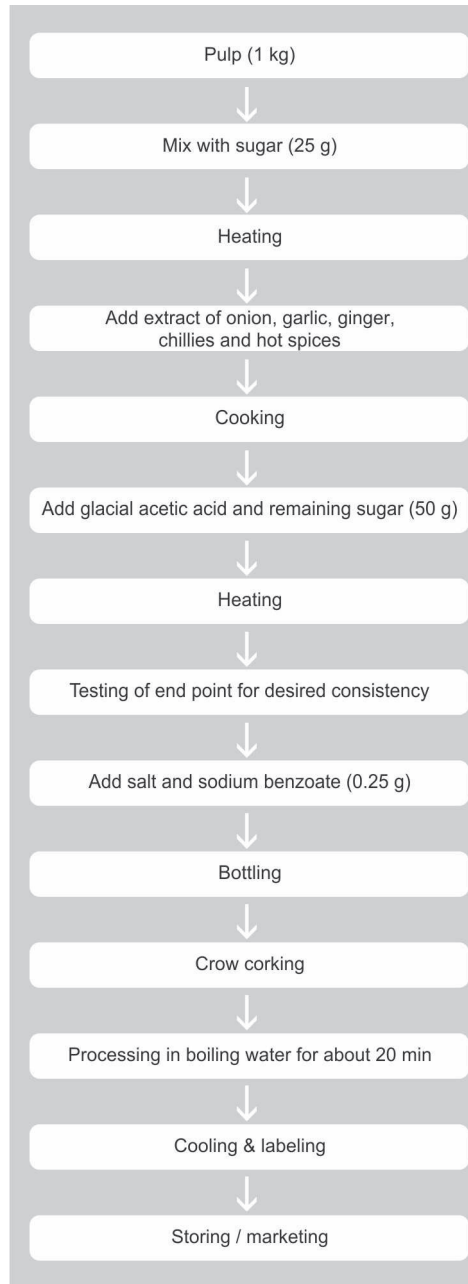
Pulp (1 kg)

Mix with sugar (25 g)

Heating

Add extract of onion, garlic, ginger, chillies and hot spices

Cooking

Add glacial acetic acid and remaining sugar (50 g)

Heating

Testing of end point for desired consistency

Add salt and sodium benzoate (0.25 g)

Bottling

Crow corking

Processing in boiling water for about 20 min

Cooling & labeling

Storing / marketing